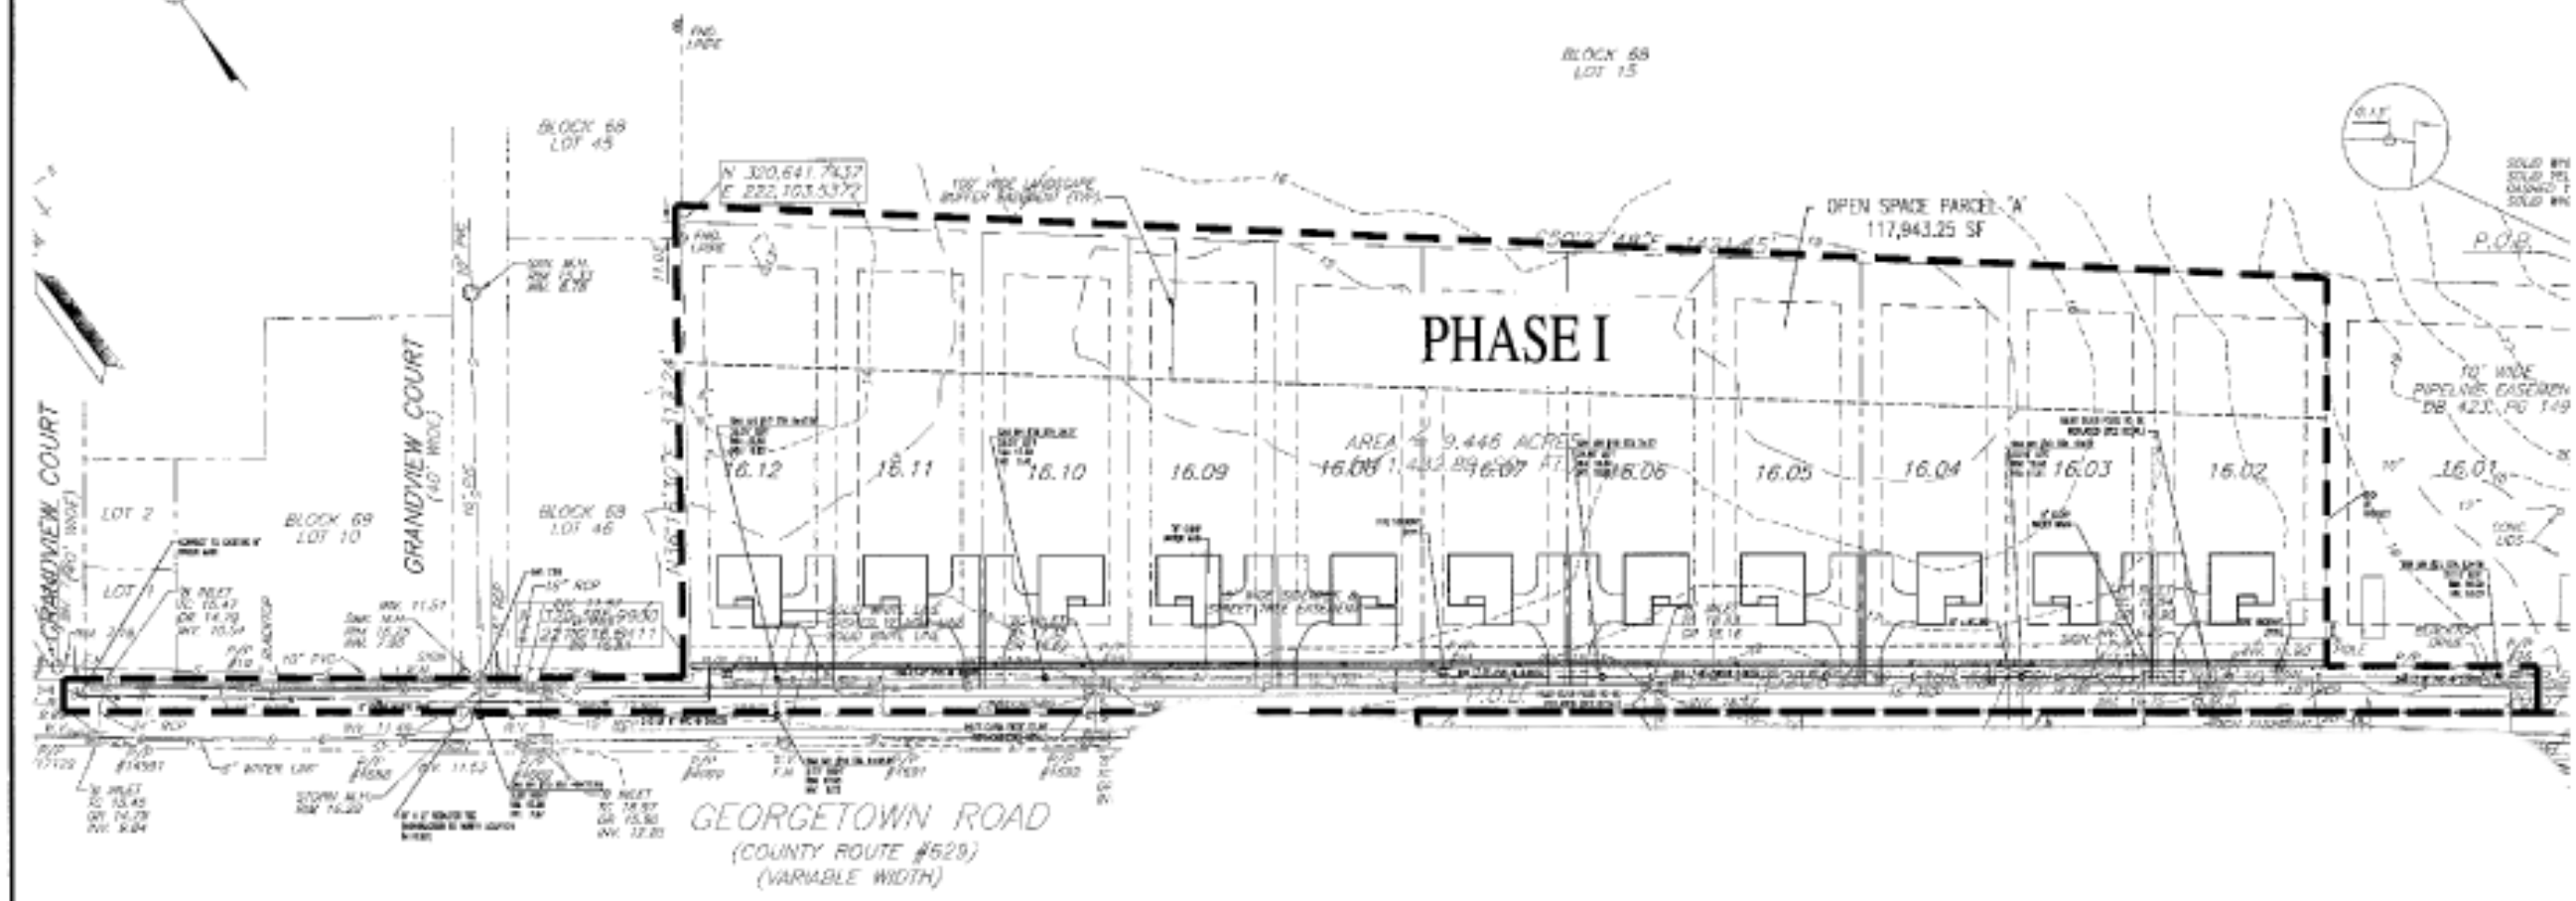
BLOCK 68
LOT 15

BLOCK 68
LOT 45

N 320,641.7437
E 222,103.5377

10' WIDE LANDSCAPE BUFFER EASEMENT (TYP.)

OPEN SPACE PARCEL "A"
117,943.25 SF

P.O.B.

PHASE I

10' WIDE PIPELINE EASEMENT DB 423, PG 149

AREA = 9.446 ACRES

16.12
16.11
16.10
16.09
16.08
16.07
16.06
16.05
16.04
16.03
16.02
16.01

GRANDVIEW COURT
(40' WIDE)

GRANDVIEW COURT
(40' WIDE)

LOT 2

LOT 1

BLOCK 69
LOT 10

BLOCK 68
LOT 46

10" PVC

15" RCP

24" RCP

6" WATER LINE

STORM MH

P.O.B.

GEORGETOWN ROAD
(COUNTY ROUTE #629)
(VARIABLE WIDTH)